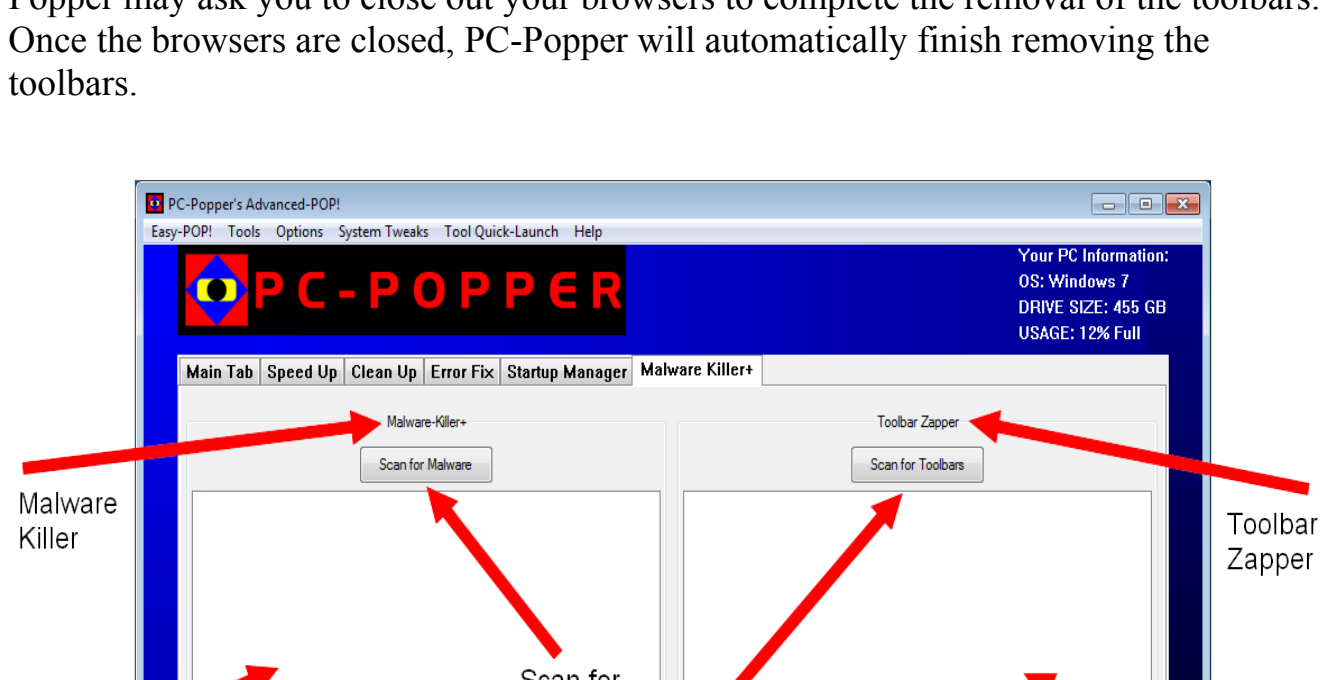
Popper may ask you to close out your browsers to complete the removal of the toolbars. Once the browsers are closed, PC-Popper will automatically finish removing the toolbars.

PC-Popper's Advanced-POP!

Easy-POP! Tools Options System Tweaks Tool Quick-Launch Help

PC-POPPER

Your PC Information:
OS: Windows 7
DRIVE SIZE: 455 GB
USAGE: 12% Full

Main Tab | Speed Up | Clean Up | Error Fix | Startup Manager | Malware Killer+

Malware-Killer+

Scan for Malware

Toolbar Zapper

Scan for Toolbars

Malware Killer

Toolbar Zapper

Scan for